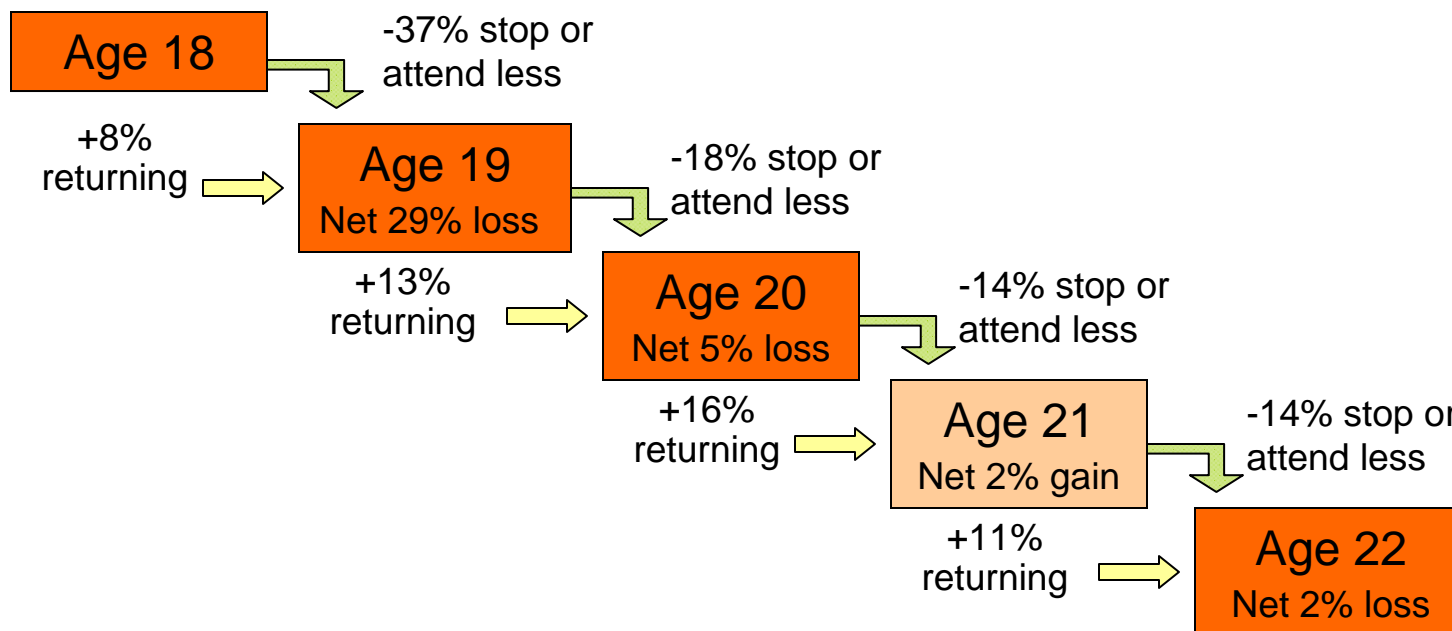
Age 18

-37% stop or attend less

+8% returning

Age 19
Net 29% loss

-18% stop or attend less

+13% returning

Age 20
Net 5% loss

-14% stop or attend less

+16% returning

Age 21
Net 2% gain

-14% stop or attend less

+11% returning

Age 22
Net 2% loss